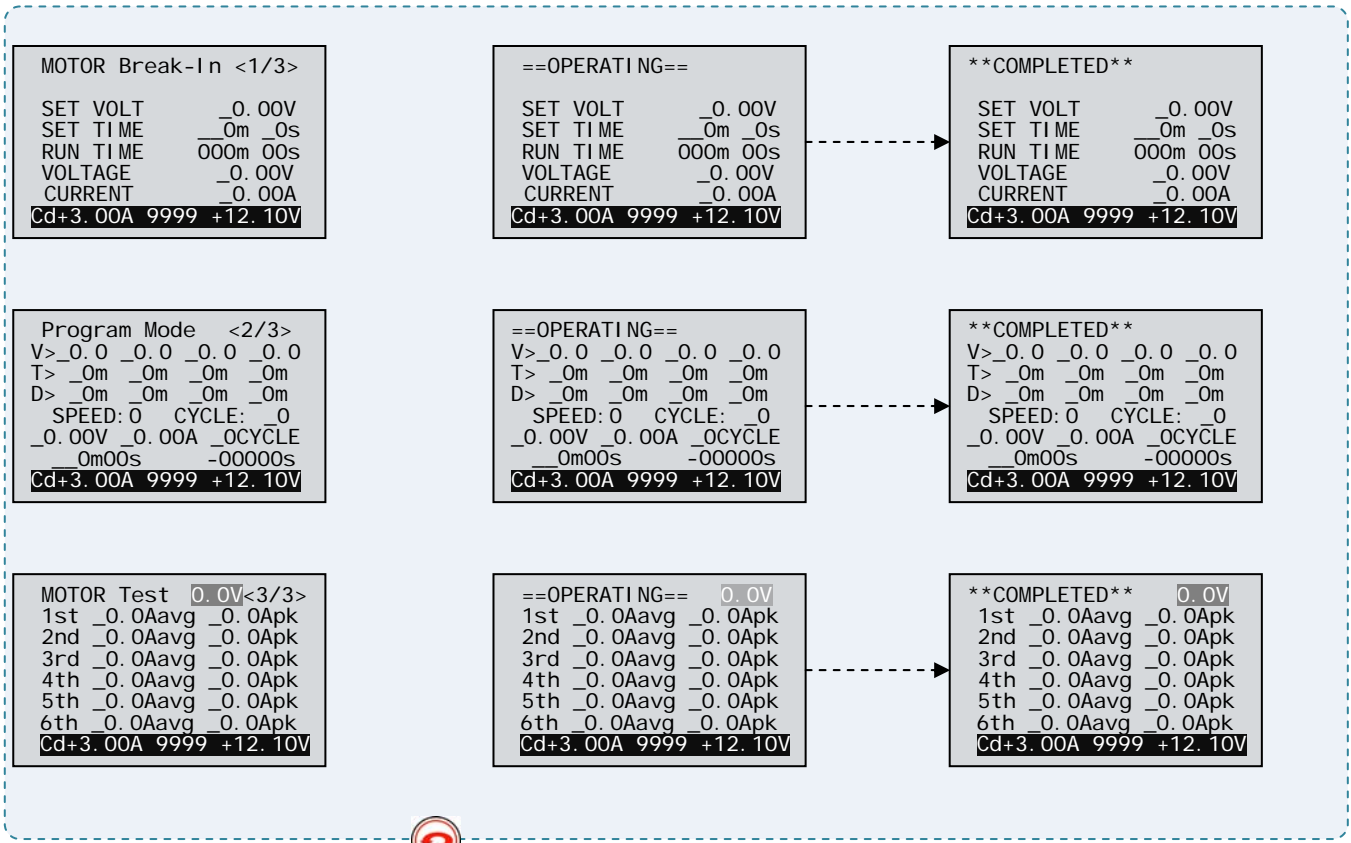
MOTOR Break-In <1/3>
SET VOLT _0.00V
SET TIME __0m _0s
RUN TIME 000m 00s
VOLTAGE _0.00V
CURRENT _0.00A
Cd+3.00A 9999 +12.10V

==OPERATING==
SET VOLT _0.00V
SET TIME __0m _0s
RUN TIME 000m 00s
VOLTAGE _0.00V
CURRENT _0.00A
Cd+3.00A 9999 +12.10V

**COMPLETED**
SET VOLT _0.00V
SET TIME __0m _0s
RUN TIME 000m 00s
VOLTAGE _0.00V
CURRENT _0.00A
Cd+3.00A 9999 +12.10V

Program Mode <2/3>
V>_0.0 _0.0 _0.0 _0.0
T> _0m _0m _0m _0m
D> _0m _0m _0m _0m
SPEED:0 CYCLE: _0
_0.00V _0.00A _0CYCLE
__0m00s -00000s
Cd+3.00A 9999 +12.10V

==OPERATING==
V>_0.0 _0.0 _0.0 _0.0
T> _0m _0m _0m _0m
D> _0m _0m _0m _0m
SPEED:0 CYCLE: _0
_0.00V _0.00A _0CYCLE
__0m00s -00000s
Cd+3.00A 9999 +12.10V

**COMPLETED**
V>_0.0 _0.0 _0.0 _0.0
T> _0m _0m _0m _0m
D> _0m _0m _0m _0m
SPEED:0 CYCLE: _0
_0.00V _0.00A _0CYCLE
__0m00s -00000s
Cd+3.00A 9999 +12.10V

MOTOR Test 0.0V<3/3>
1st _0.0Aavg _0.0Apk
2nd _0.0Aavg _0.0Apk
3rd _0.0Aavg _0.0Apk
4th _0.0Aavg _0.0Apk
5th _0.0Aavg _0.0Apk
6th _0.0Aavg _0.0Apk
Cd+3.00A 9999 +12.10V

==OPERATING== 0.0V
1st _0.0Aavg _0.0Apk
2nd _0.0Aavg _0.0Apk
3rd _0.0Aavg _0.0Apk
4th _0.0Aavg _0.0Apk
5th _0.0Aavg _0.0Apk
6th _0.0Aavg _0.0Apk
Cd+3.00A 9999 +12.10V

**COMPLETED** 0.0V
1st _0.0Aavg _0.0Apk
2nd _0.0Aavg _0.0Apk
3rd _0.0Aavg _0.0Apk
4th _0.0Aavg _0.0Apk
5th _0.0Aavg _0.0Apk
6th _0.0Aavg _0.0Apk
Cd+3.00A 9999 +12.10V